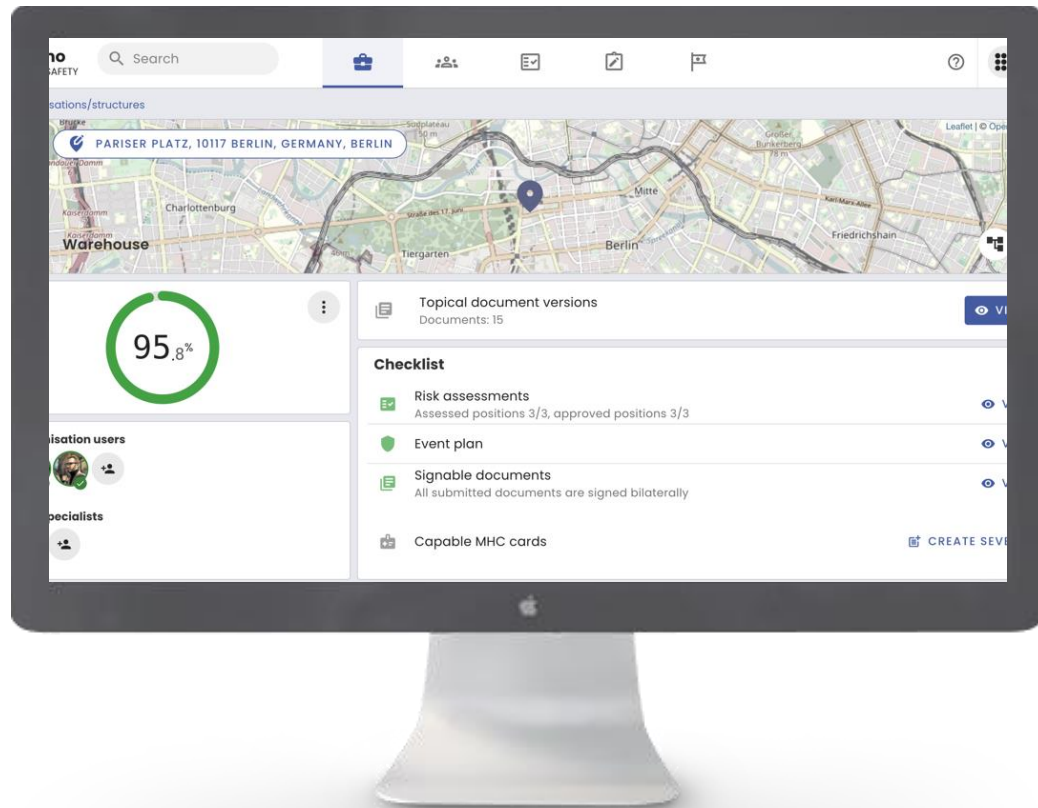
no
SAFETY

Search

sations/structures

PARISER PLATZ, 10117 BERLIN, GERMANY, BERLIN

Leaflet | © Ope

Charlottenburg
Mitte
Friedrichshain
Tiergarten
Berlin
Warehouse

$95_{.8\%}$

Topical document versions
Documents: 15

VI

Checklist

Risk assessments
Assessed positions 3/3, approved positions 3/3

Event plan

Signable documents
All submitted documents are signed bilaterally

Capable MHC cards

CREATE SEVE

nisation users

pecialists